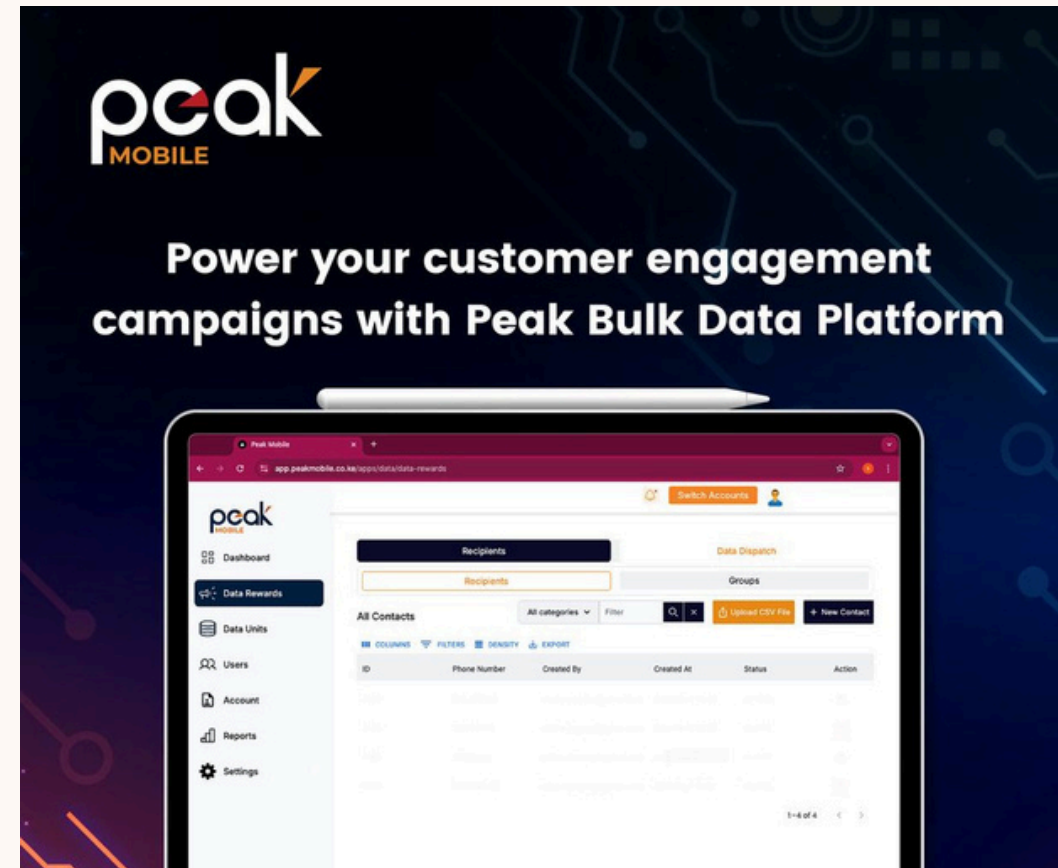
peak MOBILE

Power your customer engagement campaigns with Peak Bulk Data Platform

Peak Mobile ×  +

app.peakmobile.co.ke/apps/data/data-rewards

Switch Accounts

peak MOBILE

Dashboard

Data Rewards

Data Units

Users

Account

Reports

Settings

Recipients

Data Dispatch

Recipients

Groups

All Contacts

All categories

Filter

Upload CSV File

+ New Contact

COLUMNS FILTERS DENSITY EXPORT

| ID | Phone Number | Created By | Created At | Status | Action |
|---|---|---|---|---|---|
| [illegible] | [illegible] | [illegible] | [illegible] | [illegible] | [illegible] |
| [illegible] | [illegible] | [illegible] | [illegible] | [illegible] | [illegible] |
| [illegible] | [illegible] | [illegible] | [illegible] | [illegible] | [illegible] |
| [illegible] | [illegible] | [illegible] | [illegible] | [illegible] | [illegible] |

1–4 of 4